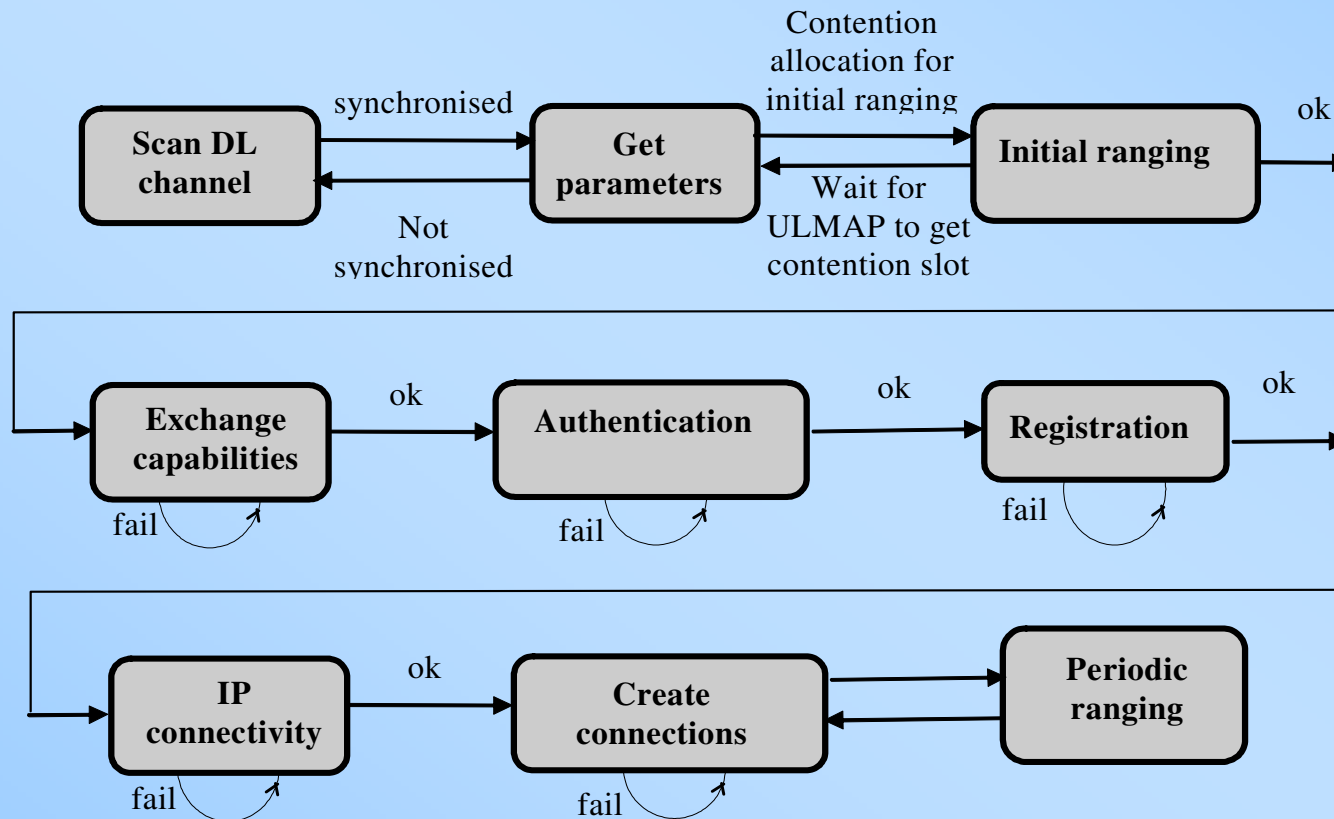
Scan DL channel

synchronised

Not synchronised

Get parameters

Contention allocation for initial ranging

Wait for ULMAP to get contention slot

Initial ranging

ok

Exchange capabilities

fail

ok

Authentication

fail

ok

Registration

fail

ok

IP connectivity

fail

ok

Create connections

fail

Periodic ranging